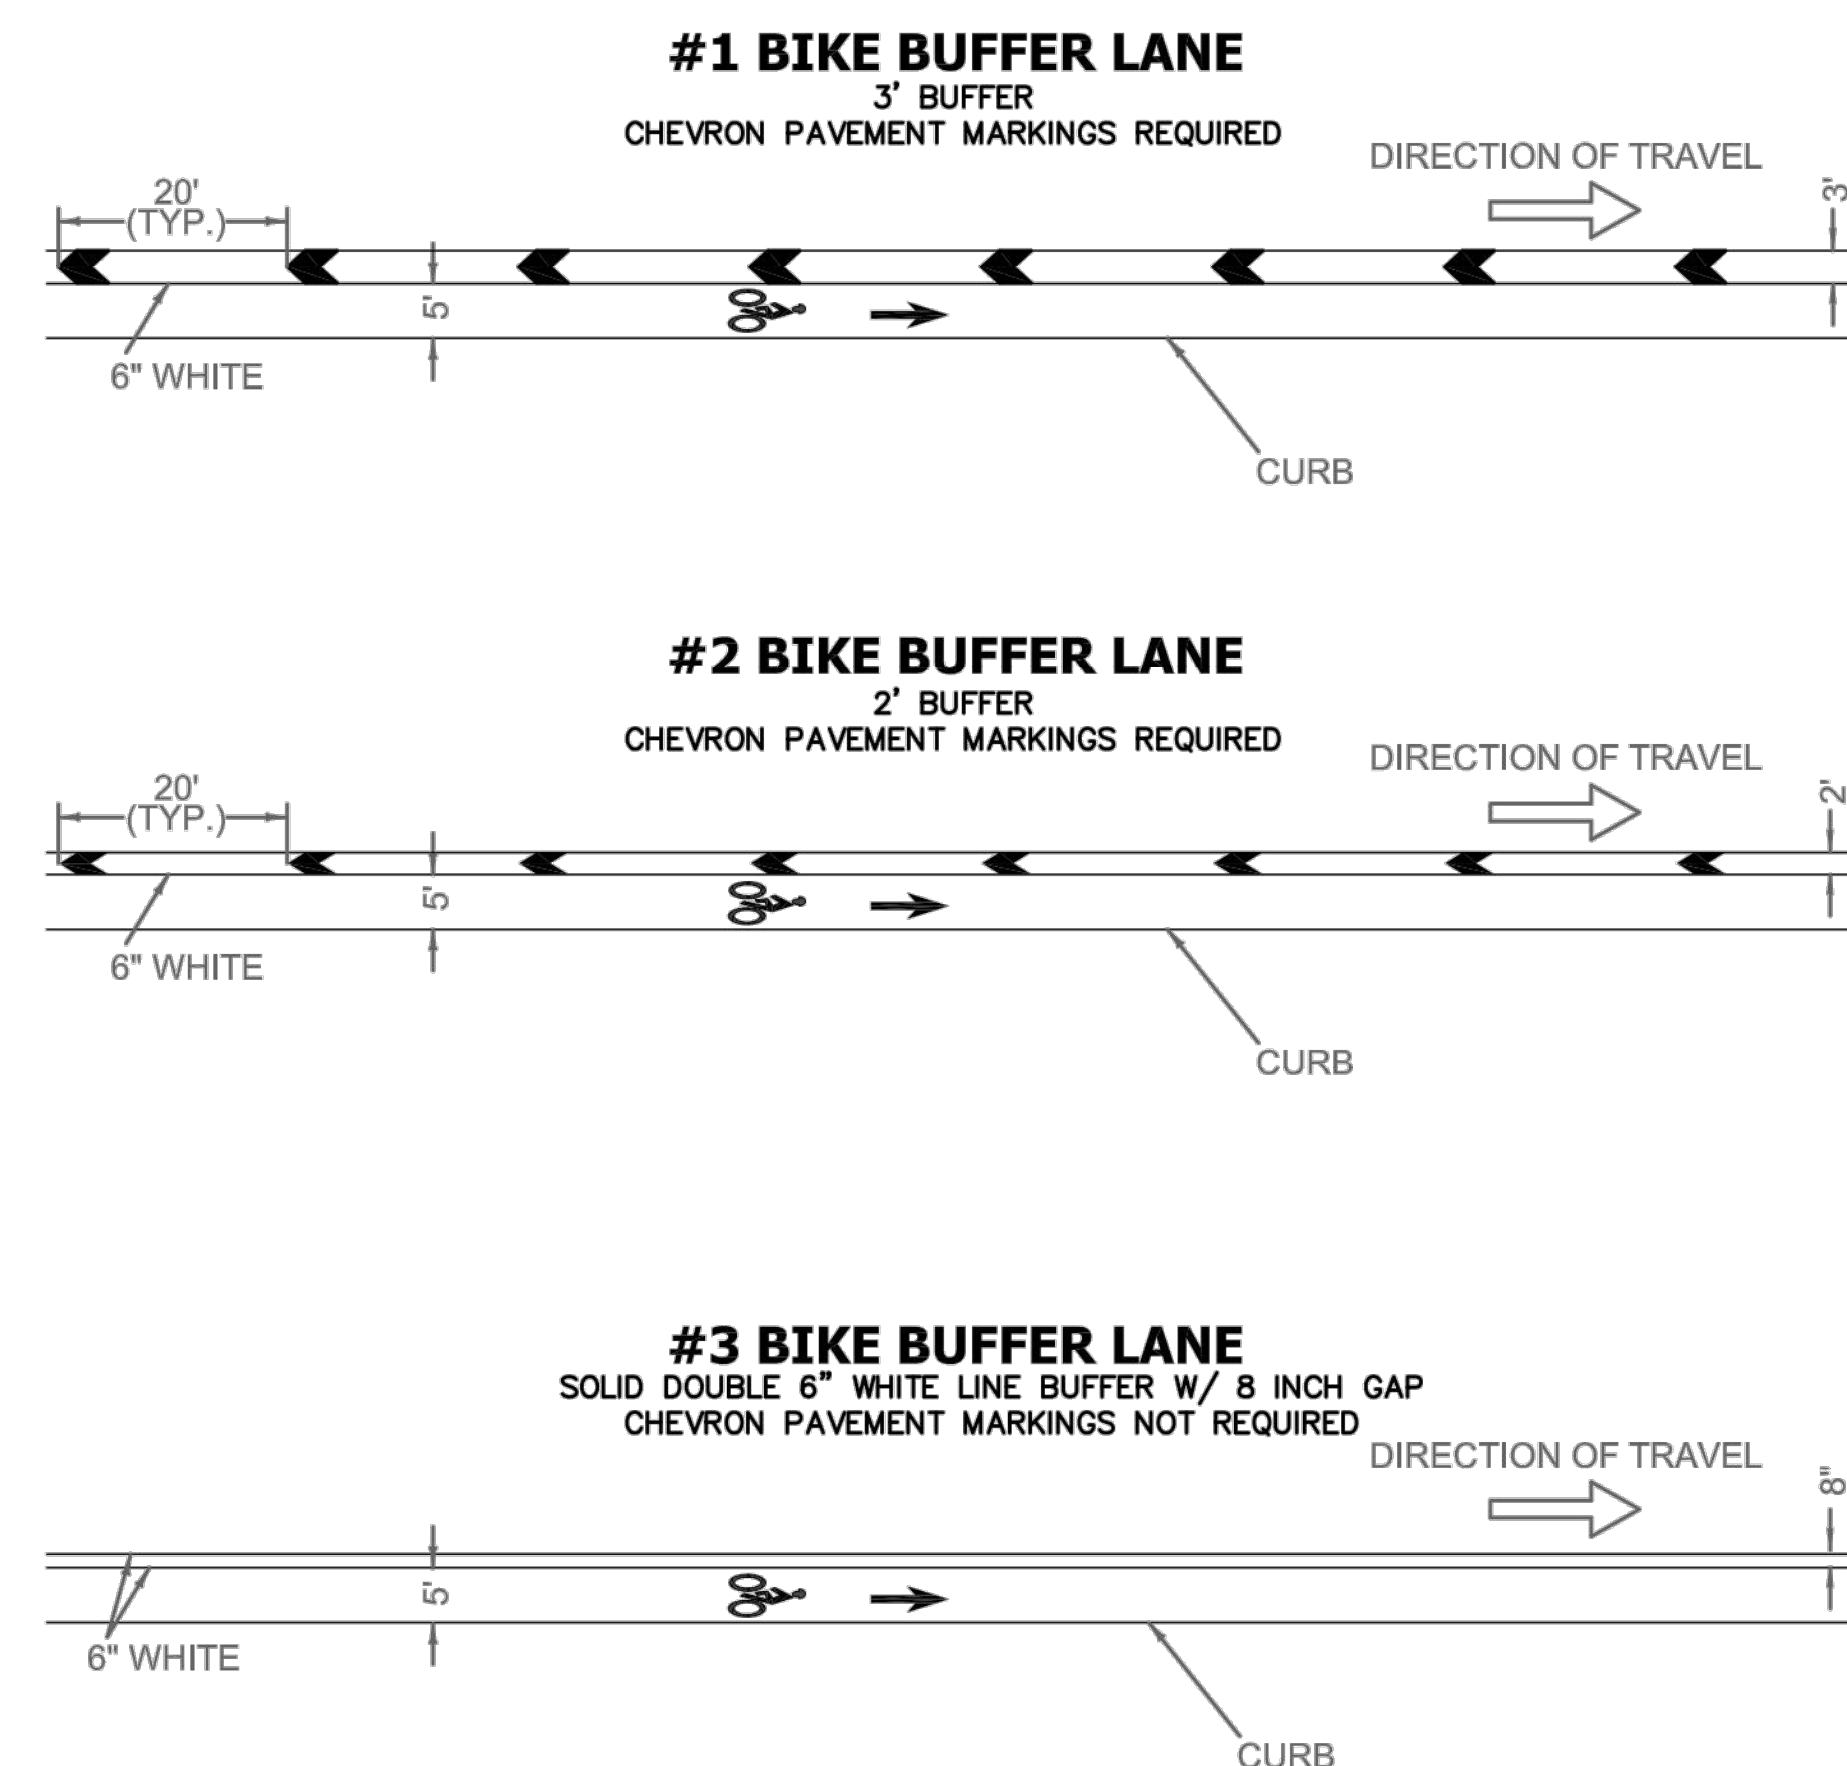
#1 BIKE BUFFER LANE
3' BUFFER
CHEVRON PAVEMENT MARKINGS REQUIRED

DIRECTION OF TRAVEL

20'
(TYP.)

3'

5'

6" WHITE

CURB

#2 BIKE BUFFER LANE
2' BUFFER
CHEVRON PAVEMENT MARKINGS REQUIRED

DIRECTION OF TRAVEL

20'
(TYP.)

2'

5'

6" WHITE

CURB

#3 BIKE BUFFER LANE
SOLID DOUBLE 6" WHITE LINE BUFFER W/ 8 INCH GAP
CHEVRON PAVEMENT MARKINGS NOT REQUIRED

DIRECTION OF TRAVEL

8"

5'

6" WHITE

CURB